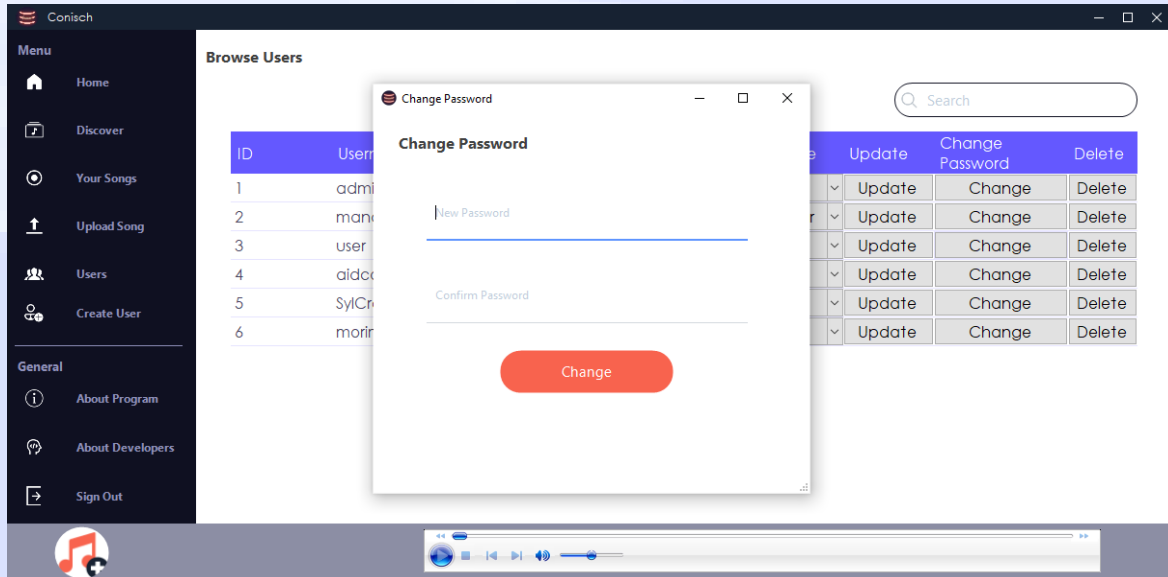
Conisch

Menu
Home
Discover
Your Songs
Upload Song
Users
Create User

General
About Program
About Developers
Sign Out

Browse Users

Search

| ID | Usern | e | Update | Change Password | Delete |
|---|---|---|---|---|---|
| 1 | admi | | Update | Change | Delete |
| 2 | mana | r | Update | Change | Delete |
| 3 | user | | Update | Change | Delete |
| 4 | aidc | | Update | Change | Delete |
| 5 | SylCr | | Update | Change | Delete |
| 6 | morin | | Update | Change | Delete |

Change Password

Change Password

New Password

Confirm Password

Change